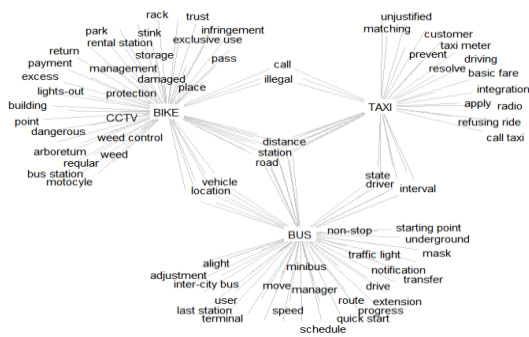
rack
trust
park
stink
infringement
rental station
exclusive use
return
storage
payment
management
pass
excess
damaged
place
lights-out
protection
building
BIKE
point
CCTV
dangerous
weed control
arboretum
weed
reqular
bus station
motocyle
call
illegal
unjustified
matching
customer
taxi meter
prevent
driving
resolve
basic fare
integration
TAXI
apply
radio
refusing ride
call taxi
distance
station
road
vehicle
location
state
driver
interval
BUS
non-stop
starting point
underground
mask
traffic light
notification
transfer
alight
adjustment
inter-city bus
minibus
move
manager
drive
user
route
extension
last station
progress
terminal
speed
quick start
schedule